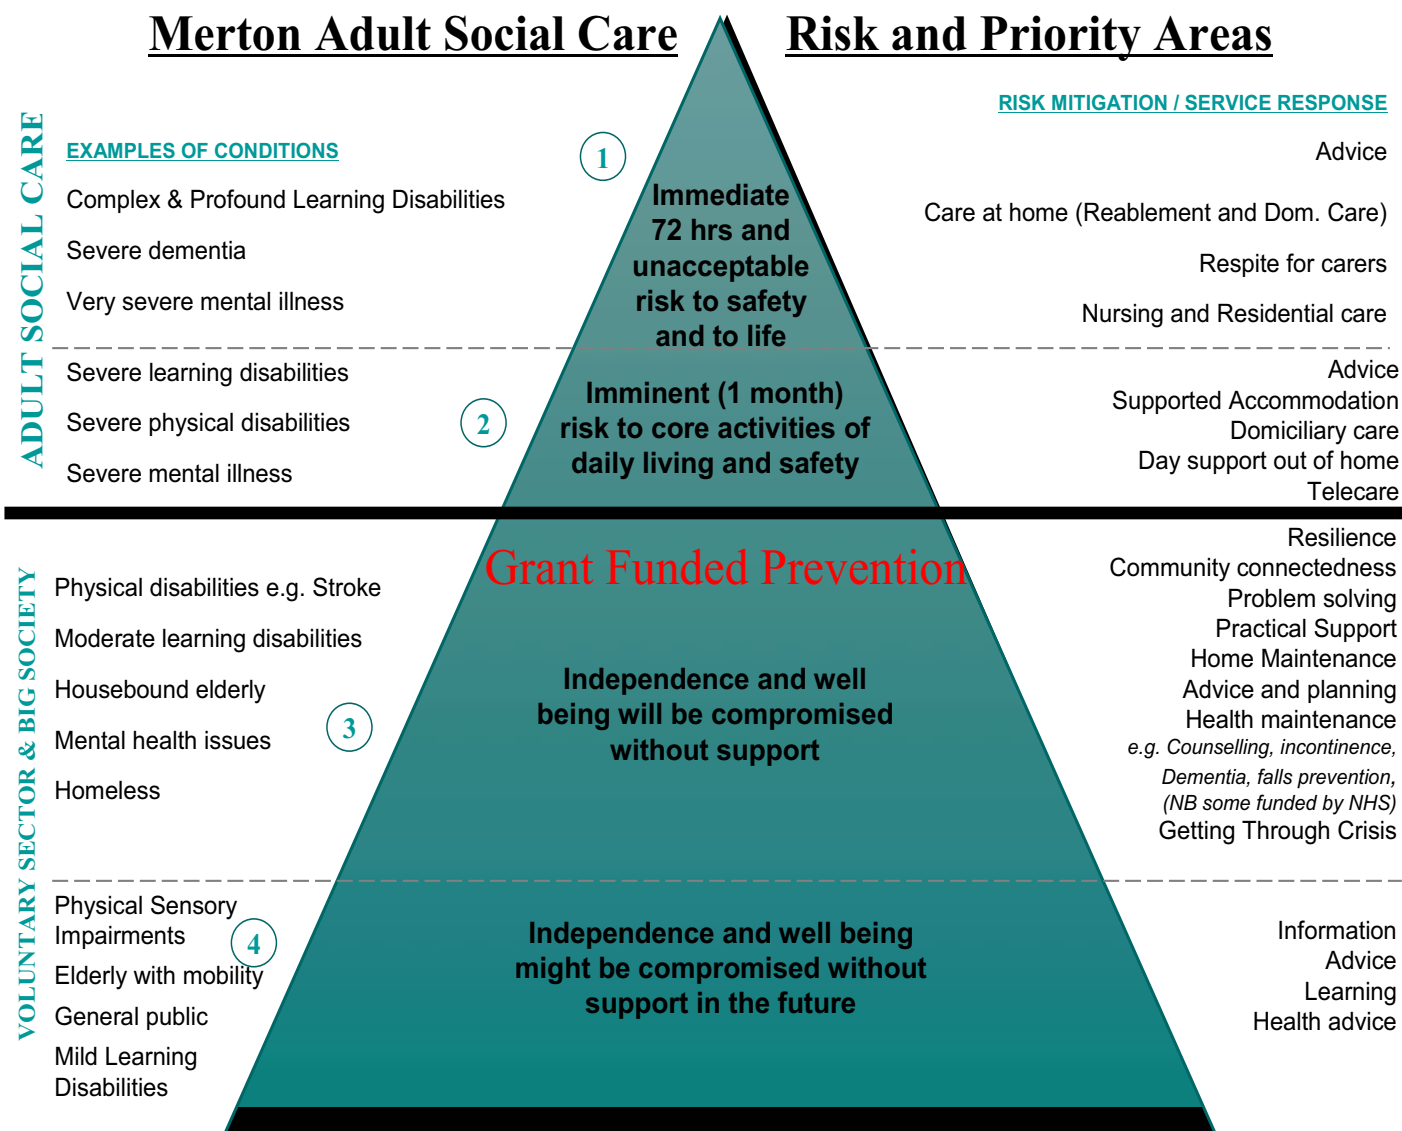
Merton Adult Social Care

Risk and Priority Areas

ADULT SOCIAL CARE

EXAMPLES OF CONDITIONS

Complex & Profound Learning Disabilities

Severe dementia

Very severe mental illness

1

Immediate 72 hrs and unacceptable risk to safety and to life

RISK MITIGATION / SERVICE RESPONSE

Advice

Care at home (Reablement and Dom. Care)

Respite for carers

Nursing and Residential care

Severe learning disabilities

Severe physical disabilities

Severe mental illness

2

Imminent (1 month) risk to core activities of daily living and safety

Advice
Supported Accommodation
Domiciliary care
Day support out of home
Telecare

VOLUNTARY SECTOR & BIG SOCIETY

Grant Funded Prevention

Physical disabilities e.g. Stroke

Moderate learning disabilities

Housebound elderly

Mental health issues

Homeless

3

Independence and well being will be compromised without support

Resilience
Community connectedness
Problem solving
Practical Support
Home Maintenance
Advice and planning
Health maintenance
e.g. Counselling, incontinence, Dementia, falls prevention, (NB some funded by NHS)
Getting Through Crisis

Physical Sensory Impairments

4

Elderly with mobility

General public

Mild Learning Disabilities

Independence and well being might be compromised without support in the future

Information
Advice
Learning
Health advice